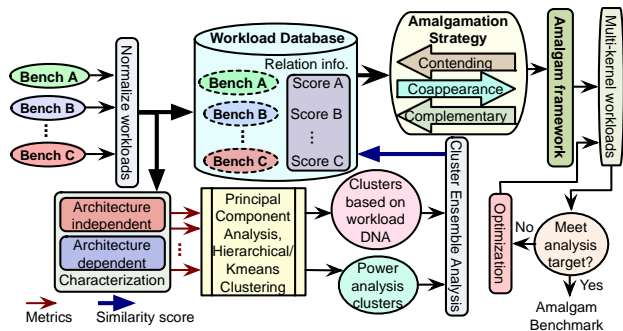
Bench A

Bench B

⋮

Bench C

Normalize workloads

Workload Database

Relation info.

Bench A

Bench B

⋮

Bench C

Score A

Score B

⋮

Score C

Amalgamation Strategy

Contending

Coappearance

Complementary

Amalgam framework

Multi-kernel workloads

Architecture independent

Architecture dependent

⋮

Characterization

Principal Component Analysis, Hierarchical/ Kmeans Clustering

Clusters based on workload DNA

Power analysis clusters

Cluster Ensemble Analysis

Optimization

No

Meet analysis target?

Yes

Amalgam Benchmark

Metrics

Similarity score